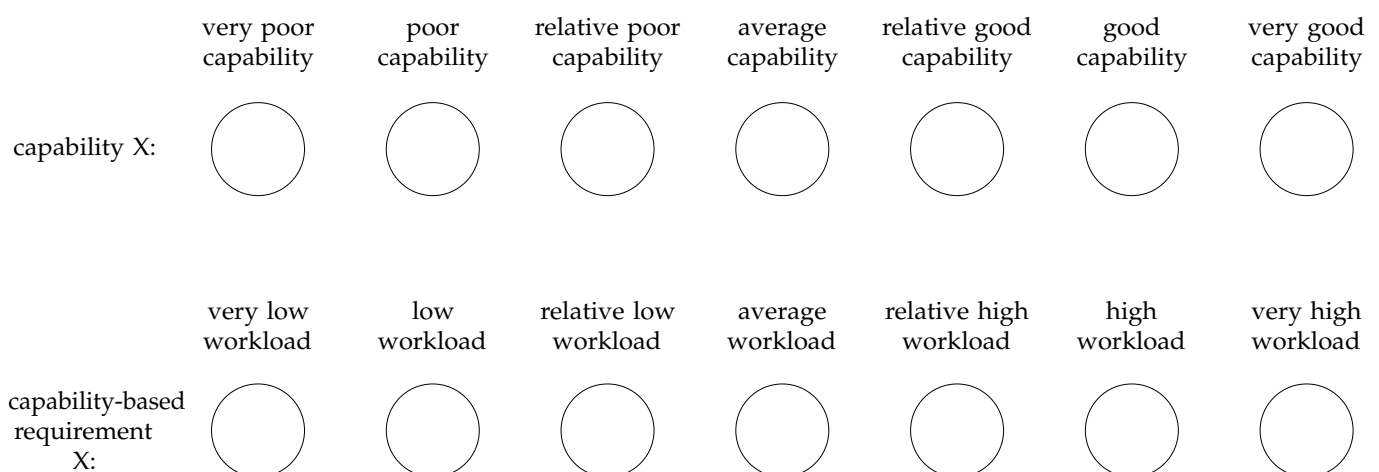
| | very poor capability | poor capability | relative poor capability | average capability | relative good capability | good capability | very good capability |
|---|---|---|---|---|---|---|---|
| capability X: | | | | | | | |

| | very low workload | low workload | relative low workload | average workload | relative high workload | high workload | very high workload |
|---|---|---|---|---|---|---|---|
| capability-based requirement X: | | | | | | | |